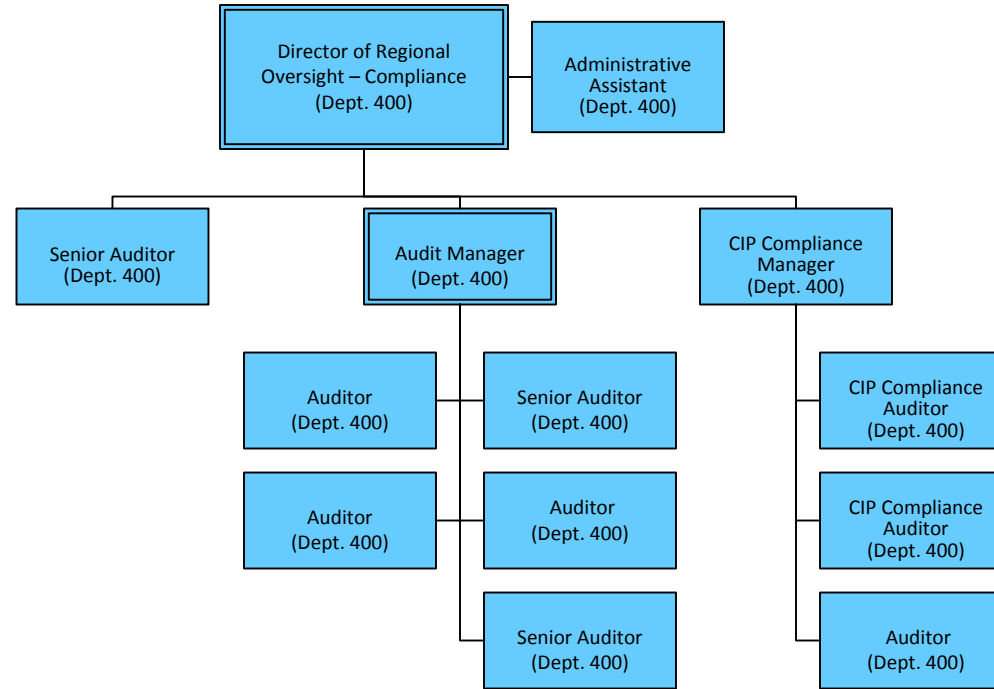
Director of Regional Oversight – Compliance
(Dept. 400)

Administrative Assistant
(Dept. 400)

Senior Auditor
(Dept. 400)

Audit Manager
(Dept. 400)

CIP Compliance Manager
(Dept. 400)

Auditor
(Dept. 400)

Senior Auditor
(Dept. 400)

Auditor
(Dept. 400)

Auditor
(Dept. 400)

Senior Auditor
(Dept. 400)

CIP Compliance Auditor
(Dept. 400)

CIP Compliance Auditor
(Dept. 400)

Auditor
(Dept. 400)